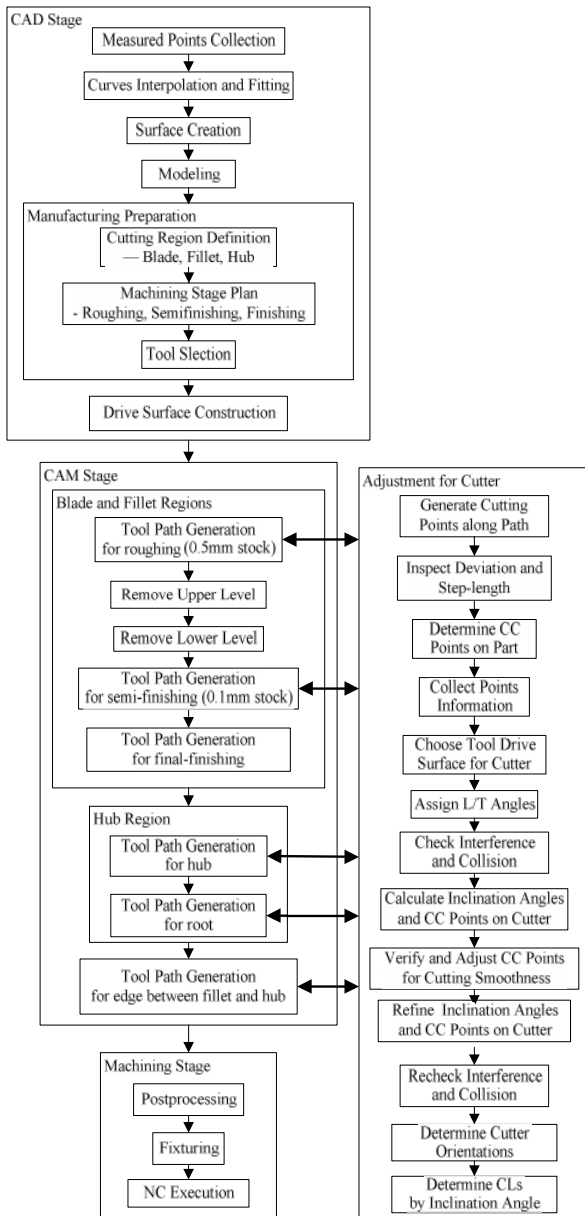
CAD Stage

Measured Points Collection

Curves Interpolation and Fitting

Surface Creation

Modeling

Manufacturing Preparation

Cutting Region Definition — Blade, Fillet, Hub

Machining Stage Plan - Roughing, Semifinishing, Finishing

Tool Slection

Drive Surface Construction

CAM Stage

Blade and Fillet Regions

Tool Path Generation for roughing (0.5mm stock)

Remove Upper Level

Remove Lower Level

Tool Path Generation for semi-finishing (0.1mm stock)

Tool Path Generation for final-finishing

Hub Region

Tool Path Generation for hub

Tool Path Generation for root

Tool Path Generation for edge between fillet and hub

Machining Stage

Postprocessing

Fixturing

NC Execution

Adjustment for Cutter

Generate Cutting Points along Path

Inspect Deviation and Step-length

Determine CC Points on Part

Collect Points Information

Choose Tool Drive Surface for Cutter

Assign L/T Angles

Check Interference and Collision

Calculate Inclination Angles and CC Points on Cutter

Verify and Adjust CC Points for Cutting Smoothness

Refine Inclination Angles and CC Points on Cutter

Recheck Interference and Collision

Determine Cutter Orientations

Determine CLs by Inclination Angle